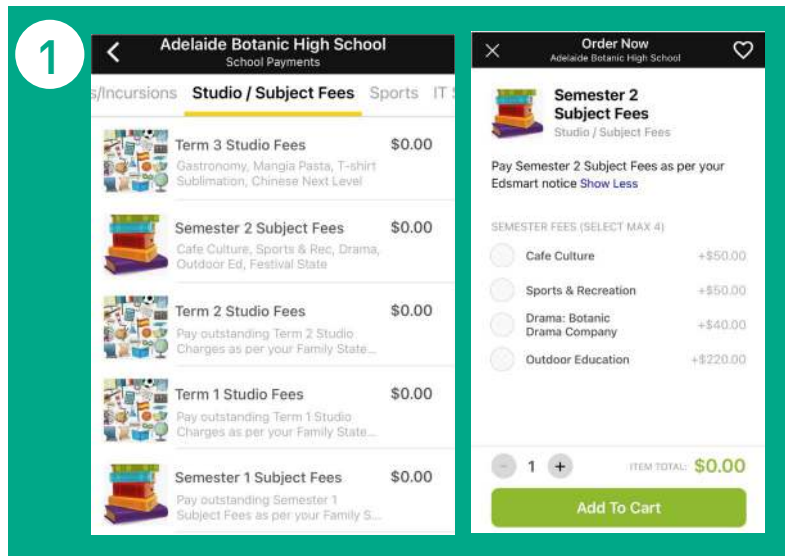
1

Adelaide Botanic High School
School Payments

s/Incursions Studio / Subject Fees Sports IT

Term 3 Studio Fees $0.00
Gastronomy, Mangia Pasta, T-shirt Sublimation, Chinese Next Level

Semester 2 Subject Fees $0.00
Cafe Culture, Sports & Rec, Drama, Outdoor Ed, Festival State

Term 2 Studio Fees $0.00
Pay outstanding Term 2 Studio Charges as per your Family State...

Term 1 Studio Fees $0.00
Pay outstanding Term 1 Studio Charges as per your Family State...

Semester 1 Subject Fees $0.00
Pay outstanding Semester 1 Subject Fees as per your Family S...

Order Now
Adelaide Botanic High School

Semester 2 Subject Fees
Studio / Subject Fees

Pay Semester 2 Subject Fees as per your Edsmart notice Show Less

SEMESTER FEES (SELECT MAX 4)

Cafe Culture +$50.00
Sports & Recreation +$50.00
Drama: Botanic Drama Company +$40.00
Outdoor Education +$220.00

- 1 +
ITEM TOTAL: $0.00

Add To Cart